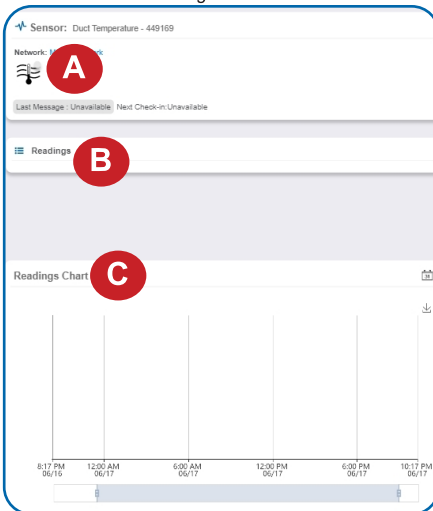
Sensor: Duct Temperature - 449169

Network: M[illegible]rk

A

Last Message : Unavailable Next Check-in:Unavailable

Readings

B

Readings Chart

C

8:17 PM 06/16
12:00 AM 06/17
6:00 AM 06/17
12:00 PM 06/17
6:00 PM 06/17
10:17 PM 06/17